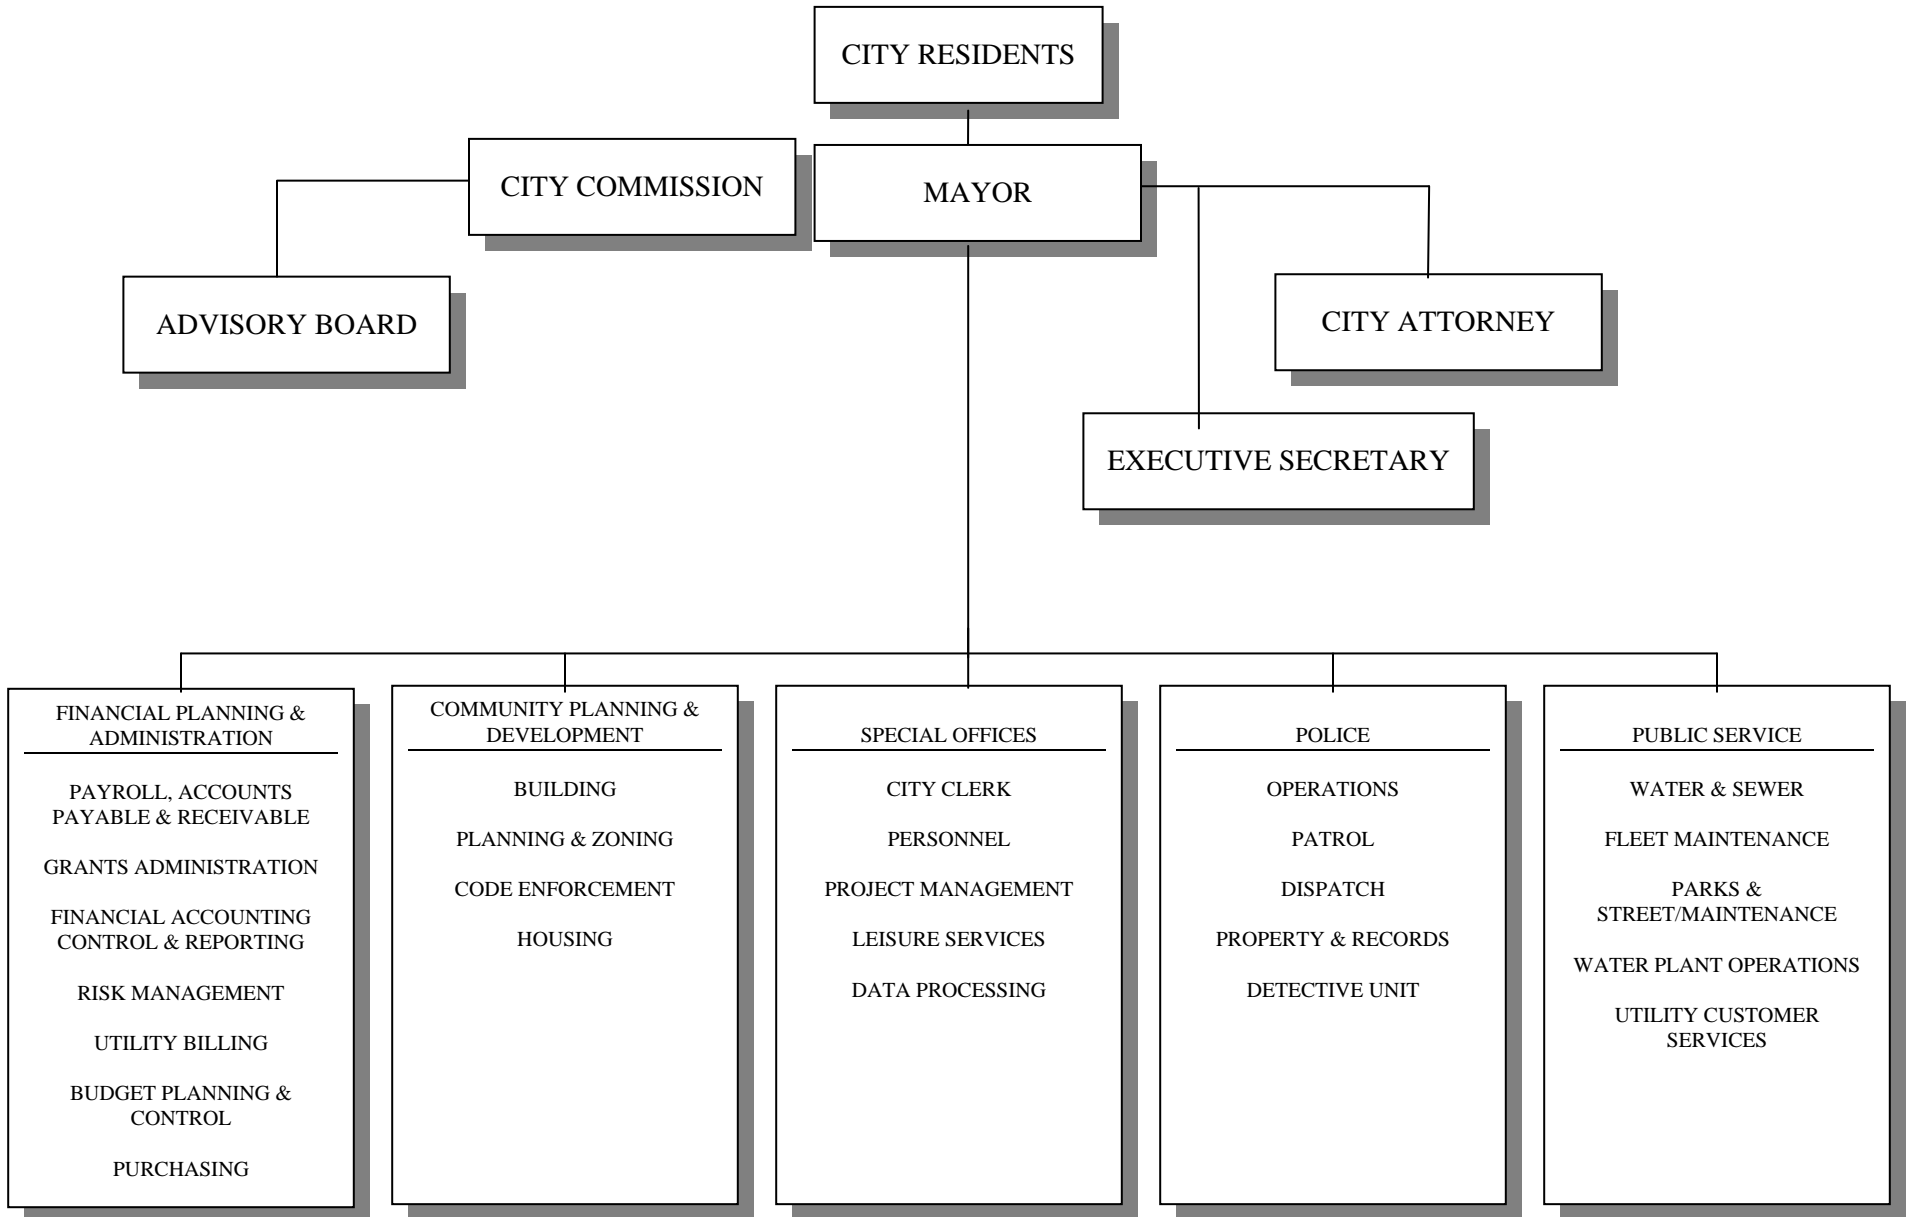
CITY RESIDENTS

CITY COMMISSION

MAYOR

ADVISORY BOARD

CITY ATTORNEY

EXECUTIVE SECRETARY

FINANCIAL PLANNING & ADMINISTRATION

PAYROLL, ACCOUNTS PAYABLE & RECEIVABLE

GRANTS ADMINISTRATION

FINANCIAL ACCOUNTING CONTROL & REPORTING

RISK MANAGEMENT

UTILITY BILLING

BUDGET PLANNING & CONTROL

PURCHASING

COMMUNITY PLANNING & DEVELOPMENT

BUILDING

PLANNING & ZONING

CODE ENFORCEMENT

HOUSING

SPECIAL OFFICES

CITY CLERK

PERSONNEL

PROJECT MANAGEMENT

LEISURE SERVICES

DATA PROCESSING

POLICE

OPERATIONS

PATROL

DISPATCH

PROPERTY & RECORDS

DETECTIVE UNIT

PUBLIC SERVICE

WATER & SEWER

FLEET MAINTENANCE

PARKS & STREET/MAINTENANCE

WATER PLANT OPERATIONS

UTILITY CUSTOMER SERVICES